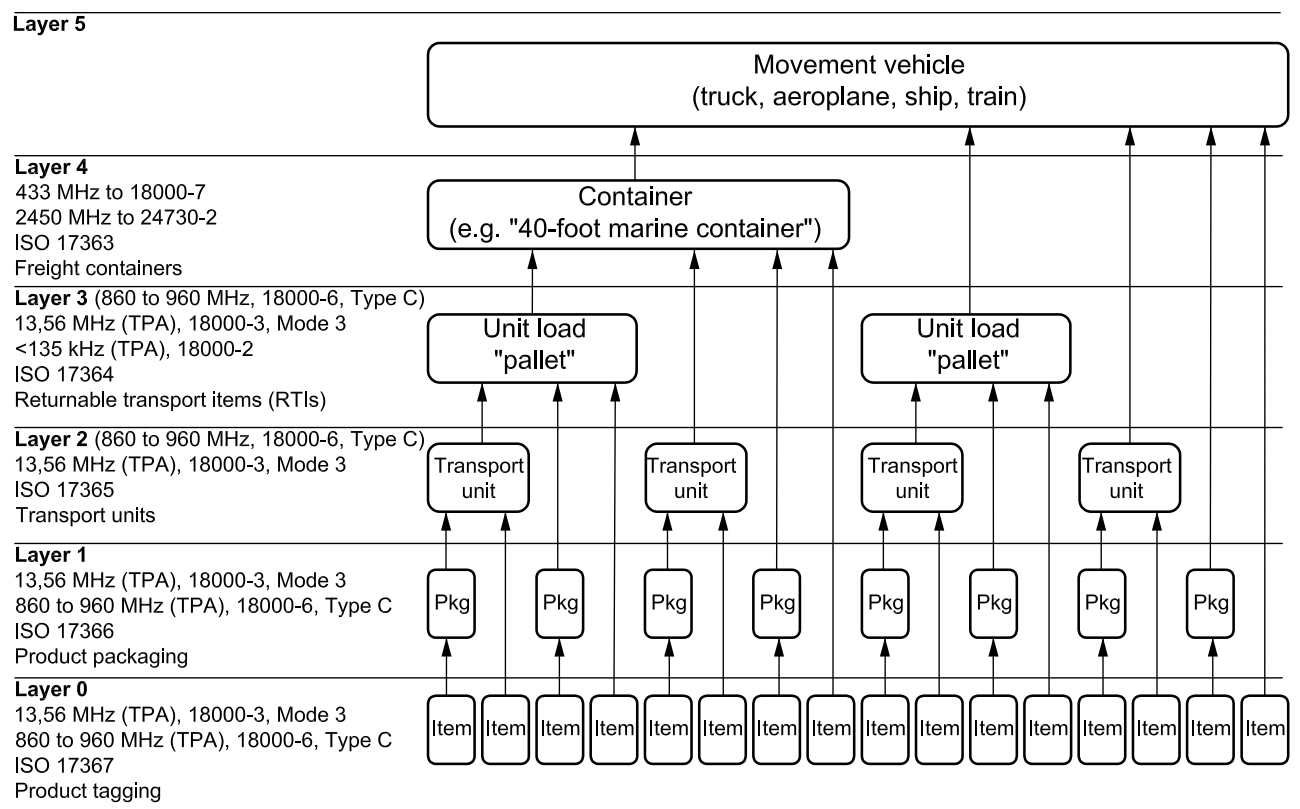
Layer 5

Movement vehicle
(truck, aeroplane, ship, train)

Layer 4
433 MHz to 18000-7
2450 MHz to 24730-2
ISO 17363
Freight containers

Container
(e.g. "40-foot marine container")

Layer 3 (860 to 960 MHz, 18000-6, Type C)
13,56 MHz (TPA), 18000-3, Mode 3
<135 kHz (TPA), 18000-2
ISO 17364
Returnable transport items (RTIs)

Unit load "pallet"

Unit load "pallet"

Layer 2 (860 to 960 MHz, 18000-6, Type C)
13,56 MHz (TPA), 18000-3, Mode 3
ISO 17365
Transport units

Transport unit

Transport unit

Transport unit

Transport unit

Layer 1
13,56 MHz (TPA), 18000-3, Mode 3
860 to 960 MHz (TPA), 18000-6, Type C
ISO 17366
Product packaging

Pkg Pkg Pkg Pkg Pkg Pkg Pkg Pkg

Layer 0
13,56 MHz (TPA), 18000-3, Mode 3
860 to 960 MHz (TPA), 18000-6, Type C
ISO 17367
Product tagging

Item Item Item Item Item Item Item Item Item Item Item Item Item Item Item Item